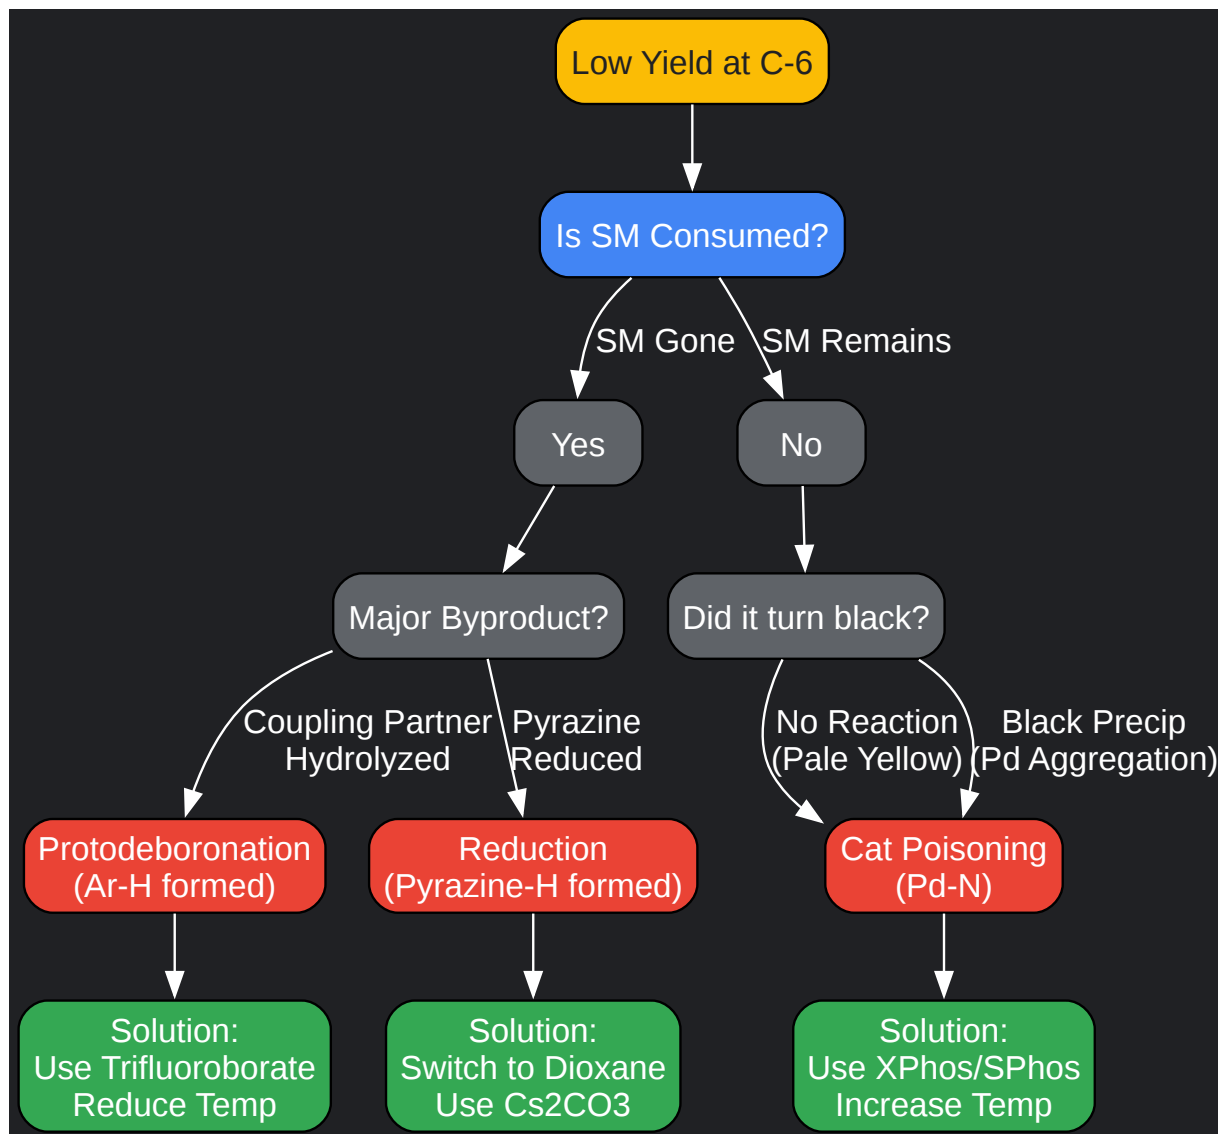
Low Yield at C-6

Is SM Consumed?

SM Gone

SM Remains

Yes

No

Major Byproduct?

Did it turn black?

Coupling Partner Hydrolyzed

Pyrazine Reduced

No Reaction (Pale Yellow)

Black Precip (Pd Aggregation)

Protodeboronation (Ar-H formed)

Reduction (Pyrazine-H formed)

Cat Poisoning (Pd-N)

Solution:
Use Trifluoroborate
Reduce Temp

Solution:
Switch to Dioxane
Use Cs2CO3

Solution:
Use XPhos/SPhos
Increase Temp